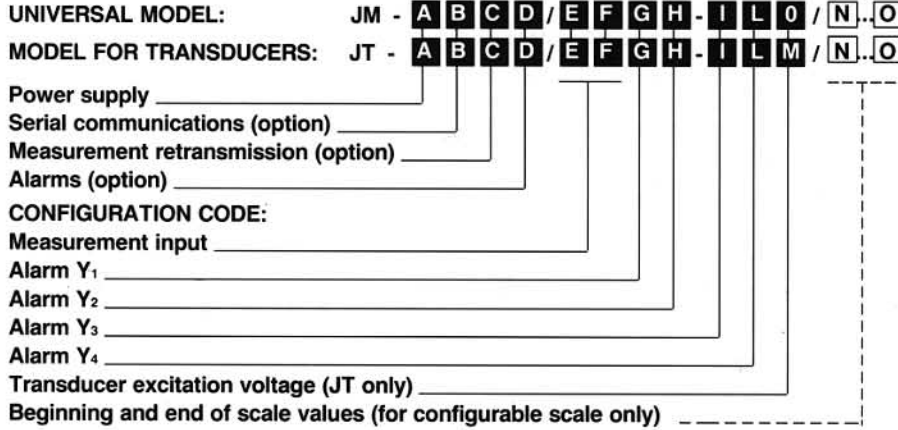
UNIVERSAL MODEL: JM - A B C D / E F G H - I L 0 / N..O

MODEL FOR TRANSDUCERS: JT - A B C D / E F G H - I L M / N..O

Power supply

Serial communications (option)

Measurement retransmission (option)

Alarms (option)

CONFIGURATION CODE:

Measurement input

Alarm $Y_1$

Alarm $Y_2$

Alarm $Y_3$

Alarm $Y_4$

Transducer excitation voltage (JT only)

Beginning and end of scale values (for configurable scale only)